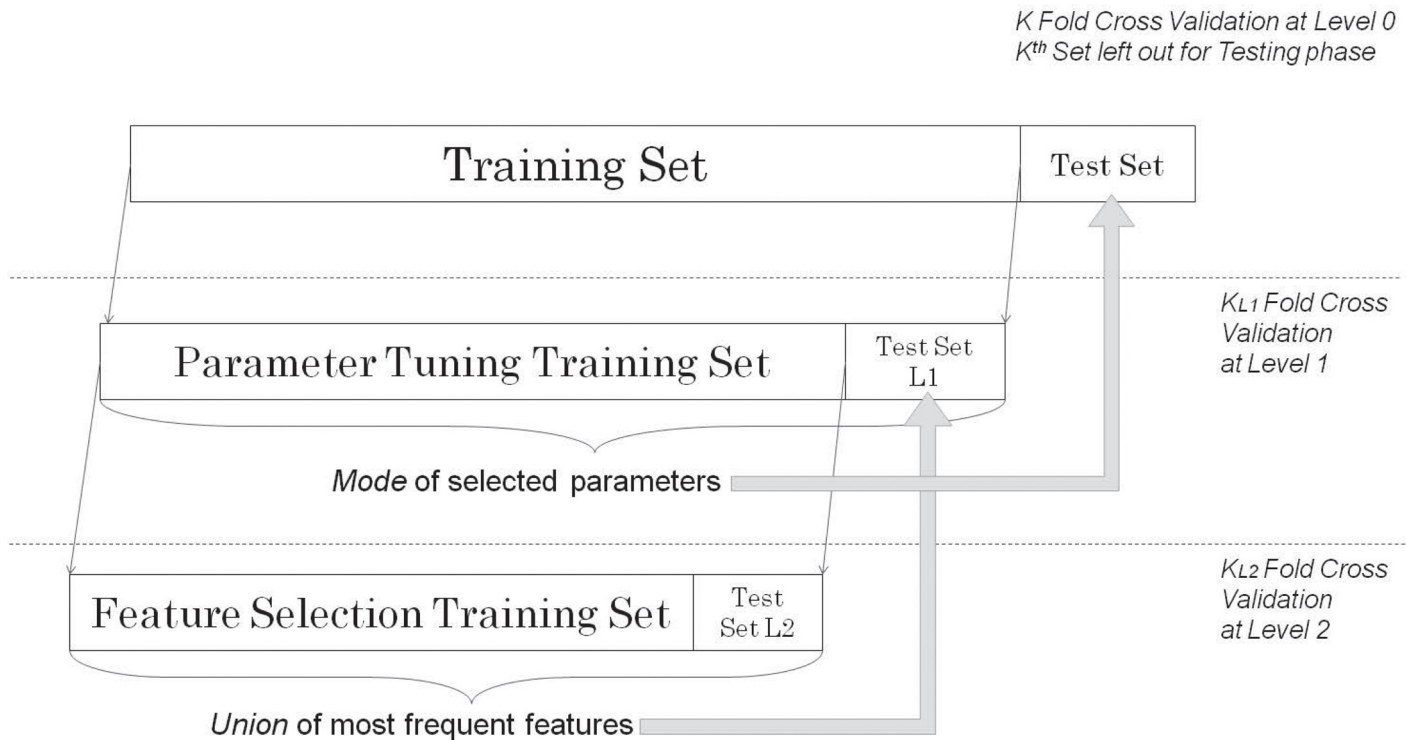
K Fold Cross Validation at Level 0
$K^{th}$ Set left out for Testing phase

Training Set

Test Set

$K_{L1}$ Fold Cross Validation at Level 1

Parameter Tuning Training Set

Test Set L1

Mode of selected parameters

$K_{L2}$ Fold Cross Validation at Level 2

Feature Selection Training Set

Test Set L2

Union of most frequent features